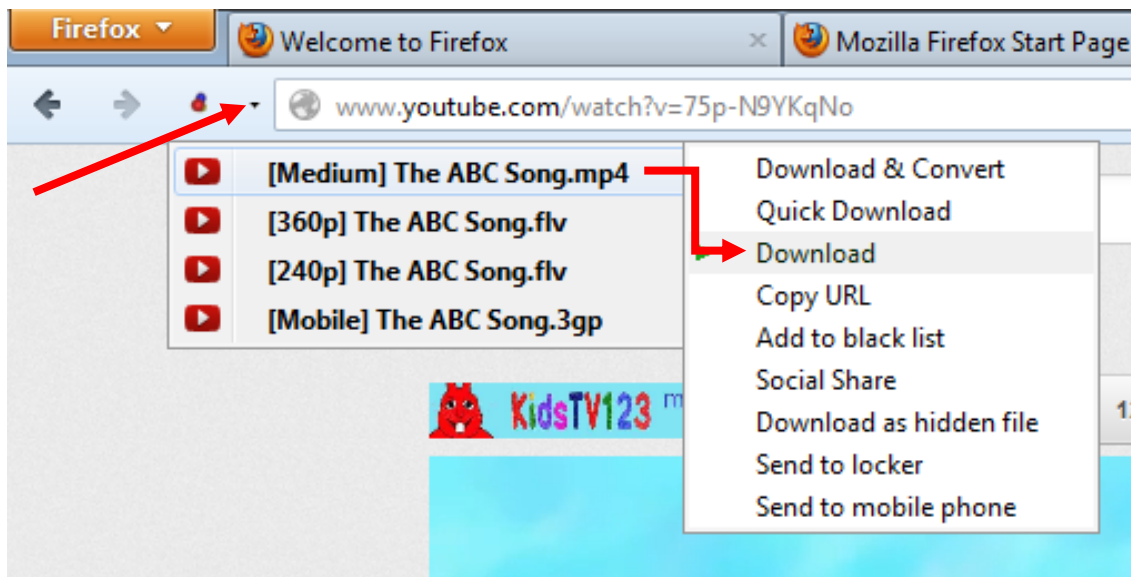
Firefox
Welcome to Firefox
Mozilla Firefox Start Page
www.youtube.com/watch?v=75p-N9YKqNo

[Medium] The ABC Song.mp4
[360p] The ABC Song.flv
[240p] The ABC Song.flv
[Mobile] The ABC Song.3gp

Download & Convert
Quick Download
Download
Copy URL
Add to black list
Social Share
Download as hidden file
Send to locker
Send to mobile phone

KidsTV123 m